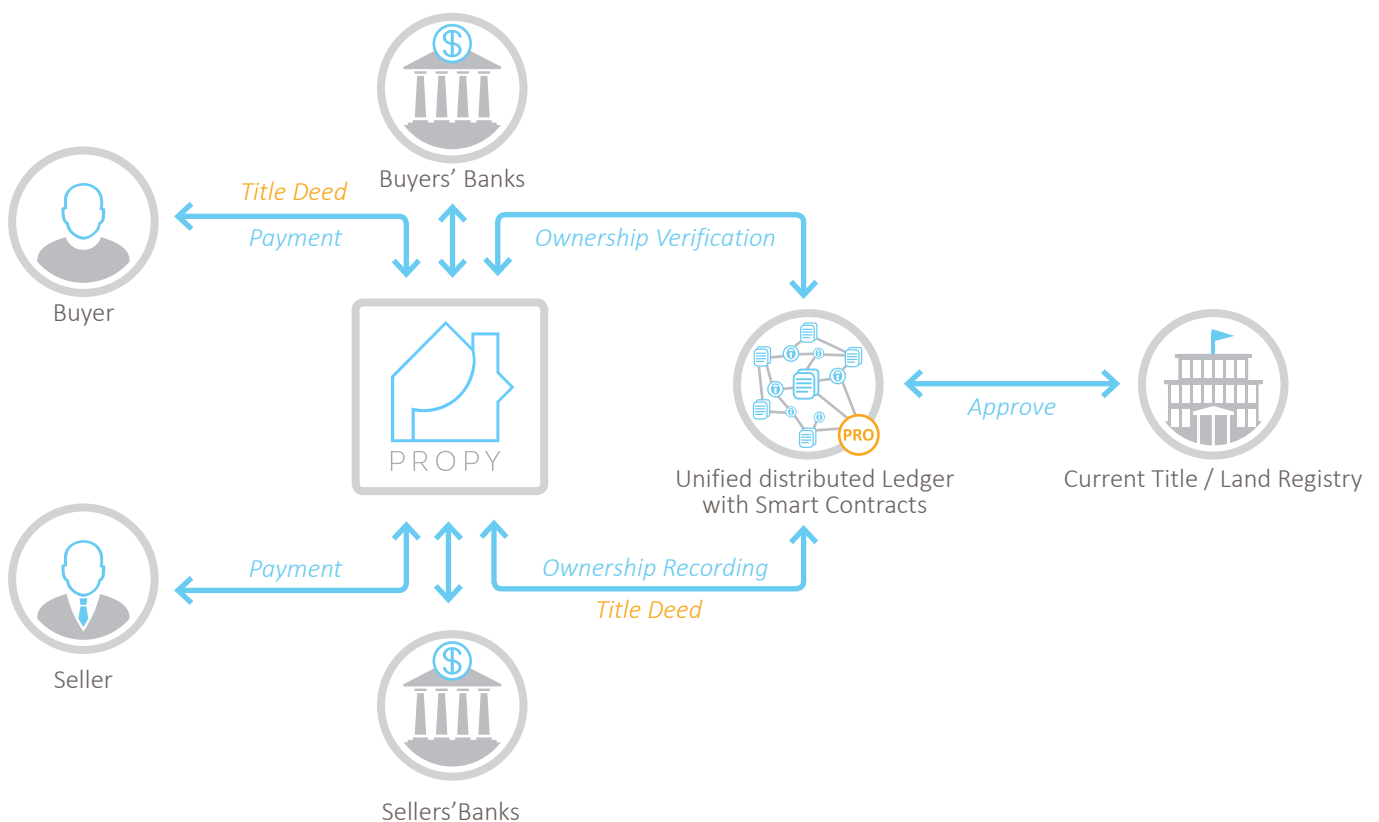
$

Buyers' Banks

Title Deed

Payment

Ownership Verification

Buyer

PROPY

PRO

Unified distributed Ledger with Smart Contracts

Approve

Current Title / Land Registry

Payment

Ownership Recording

Title Deed

Seller

$

Sellers'Banks